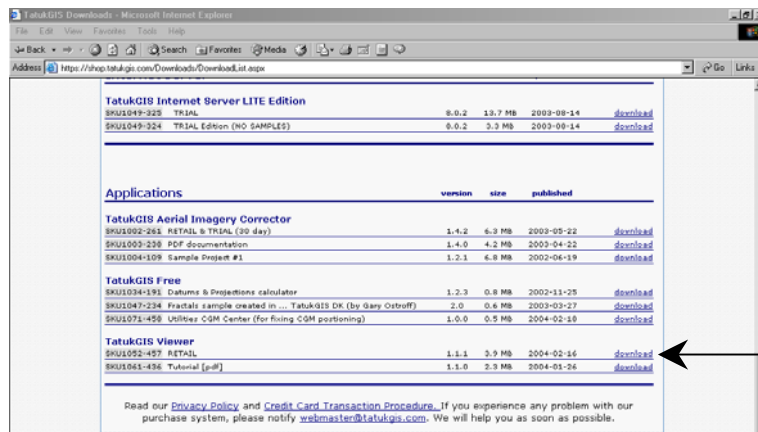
TatukGIS Downloads - Microsoft Internet Explorer

File Edit View Favorites Tools Help

Back Search Favorites Media

Address https://shop.tatukgis.com/Downloads/DownloadList.aspx Go Links

TatukGIS Internet Server LITE Edition

| | | | | | |
|---|---|---|---|---|---|
| SKU1049-325 | TRIAL | 8.0.2 | 13.7 MB | 2003-08-14 | download |
| SKU1049-324 | TRIAL Edition (NO SAMPLES) | 8.0.2 | 3.3 MB | 2003-08-14 | download |

Applications version size published

TatukGIS Aerial Imagery Corrector

| | | | | | |
|---|---|---|---|---|---|
| SKU1002-261 | RETAIL & TRIAL (30 day) | 1.4.2 | 6.3 MB | 2003-05-22 | download |
| SKU1003-230 | PDF documentation | 1.4.0 | 4.2 MB | 2003-04-22 | download |
| SKU1004-109 | Sample Project #1 | 1.2.1 | 6.8 MB | 2002-06-19 | download |

TatukGIS Free

| | | | | | |
|---|---|---|---|---|---|
| SKU1034-191 | Datums & Projections calculator | 1.2.3 | 0.8 MB | 2002-11-25 | download |
| SKU1047-234 | Fractals sample created in ... TatukGIS DK (by Gary Ostroff) | 2.0 | 0.6 MB | 2003-03-27 | download |
| SKU1071-450 | Utilities CGM Center (for fixing CGM positioning) | 1.0.0 | 0.5 MB | 2004-02-10 | download |

TatukGIS Viewer

| | | | | | |
|---|---|---|---|---|---|
| SKU1052-457 | RETAIL | 1.1.1 | 3.9 MB | 2004-02-16 | download |
| SKU1061-436 | Tutorial [pdf] | 1.1.0 | 2.3 MB | 2004-01-26 | download |

Read our Privacy Policy and Credit Card Transaction Procedure. If you experience any problem with our purchase system, please notify webmaster@tatukgis.com. We will help you as soon as possible.